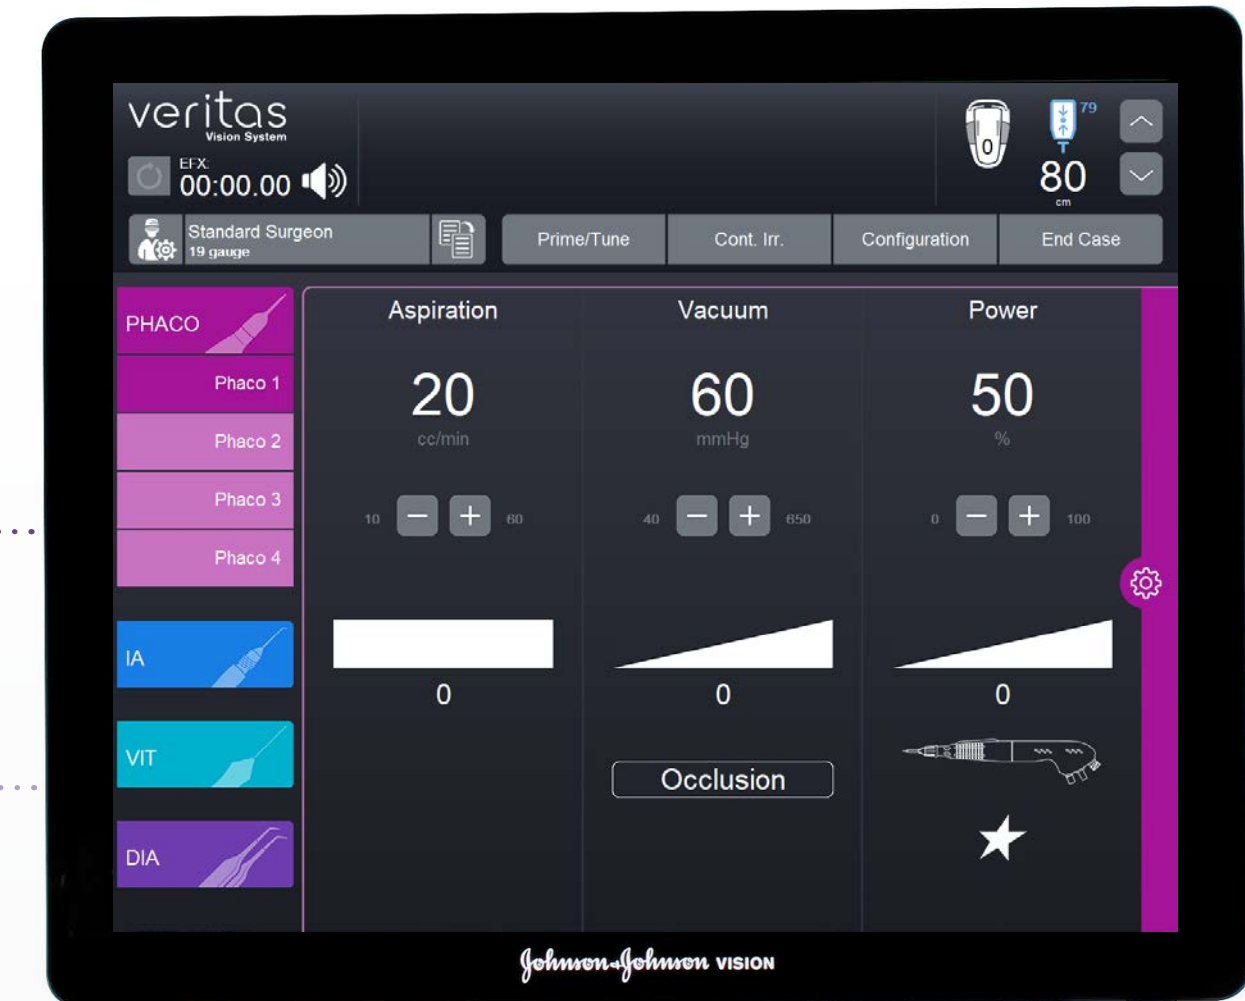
veritas
Vision System

EFX
00:00.00

0

79
80
cm

Standard Surgeon
19 gauge

Prime/Tune
Cont. Irr.
Configuration
End Case

PHACO
Phaco 1
Phaco 2
Phaco 3
Phaco 4

IA

VIT

DIA

Aspiration
20
cc/min
10 − + 60
0

Vacuum
60
mmHg
40 − + 650
0
Occlusion

Power
50
%
0 − + 100
0

Johnson & Johnson VISION